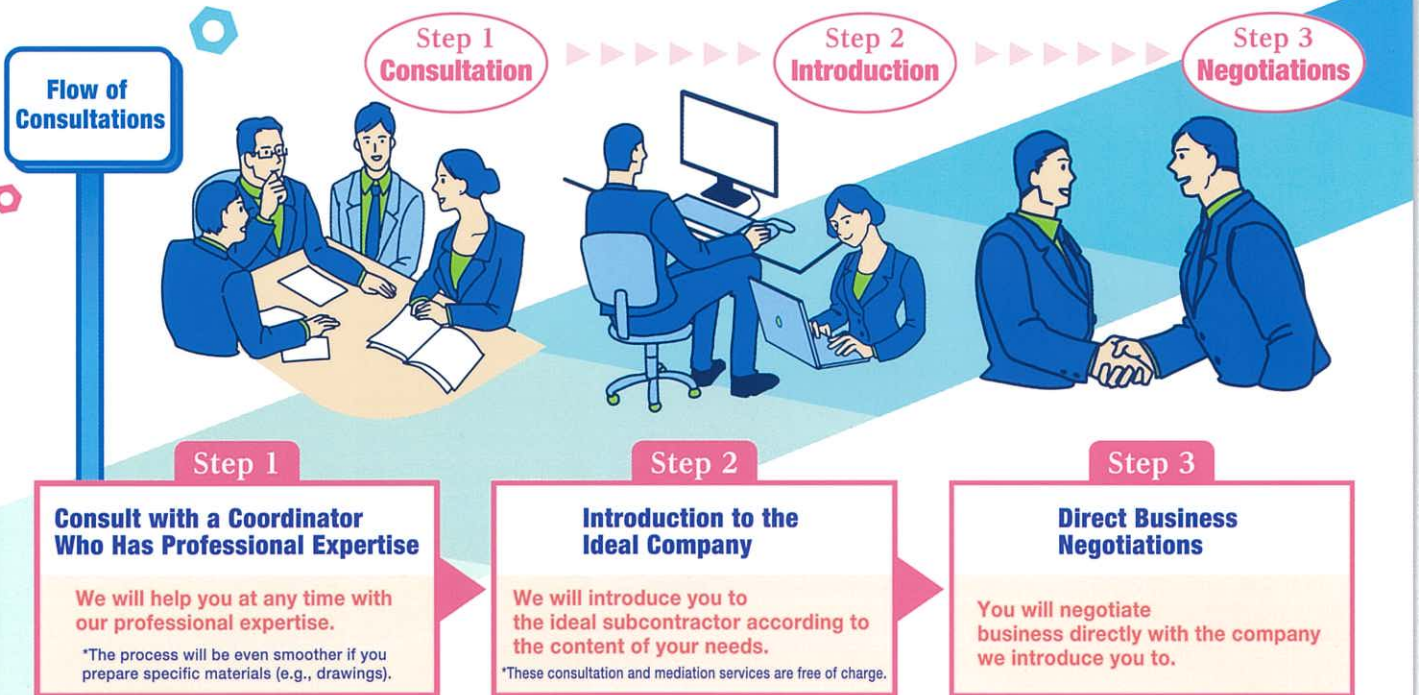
Flow of Consultations

Step 1
Consultation

Step 2
Introduction

Step 3
Negotiations

Step 1

Consult with a Coordinator Who Has Professional Expertise

We will help you at any time with our professional expertise.

*The process will be even smoother if you prepare specific materials (e.g., drawings).

Step 2

Introduction to the Ideal Company

We will introduce you to the ideal subcontractor according to the content of your needs.

*These consultation and mediation services are free of charge.

Step 3

Direct Business Negotiations

You will negotiate business directly with the company we introduce you to.